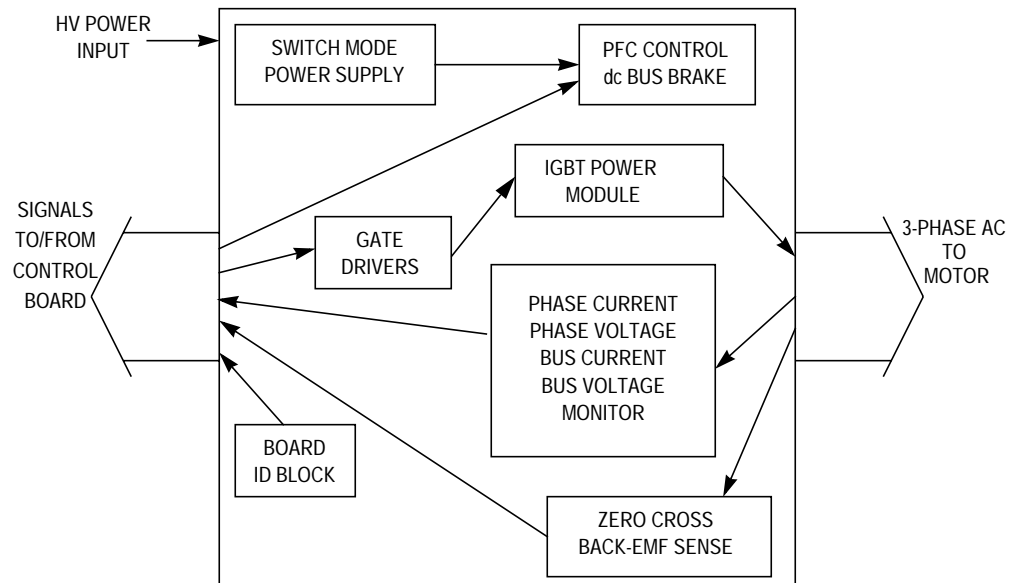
HV POWER INPUT

SWITCH MODE POWER SUPPLY

PFC CONTROL dc BUS BRAKE

IGBT POWER MODULE

SIGNALS TO/FROM CONTROL BOARD

GATE DRIVERS

3-PHASE AC TO MOTOR

PHASE CURRENT PHASE VOLTAGE BUS CURRENT BUS VOLTAGE MONITOR

BOARD ID BLOCK

ZERO CROSS BACK-EMF SENSE